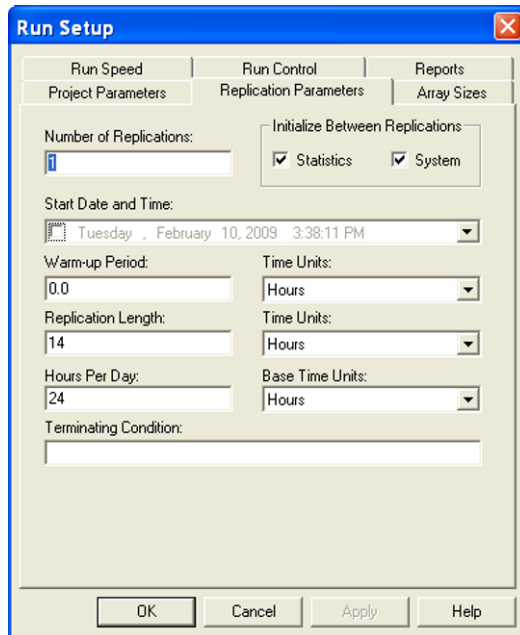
Run Setup

Run Speed
Run Control
Reports
Project Parameters
Replication Parameters
Array Sizes

Number of Replications:
1

Initialize Between Replications
Statistics
System

Start Date and Time:
Tuesday , February 10, 2009 3:38:11 PM

Warm-up Period:
0.0
Time Units:
Hours

Replication Length:
14
Time Units:
Hours

Hours Per Day:
24
Base Time Units:
Hours

Terminating Condition:

OK
Cancel
Apply
Help